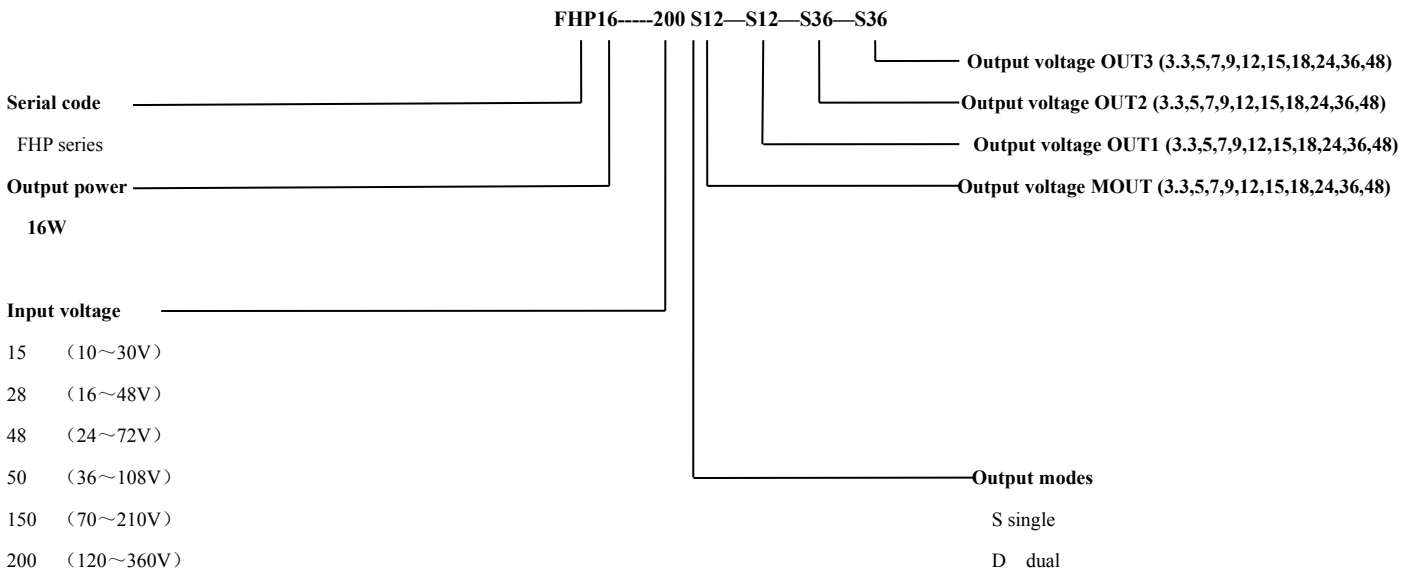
FHP16-----200 S12—S12—S36—S36

Output voltage OUT3 (3.3,5,7,9,12,15,18,24,36,48)

Output voltage OUT2 (3.3,5,7,9,12,15,18,24,36,48)

Output voltage OUT1 (3.3,5,7,9,12,15,18,24,36,48)

Output voltage MOUT (3.3,5,7,9,12,15,18,24,36,48)

Serial code

FHP series

Output power

16W

Input voltage

15 （10～30V）

28 （16～48V）

48 （24～72V）

50 （36～108V）

150 （70～210V）

200 （120～360V）

Output modes

S single

D dual